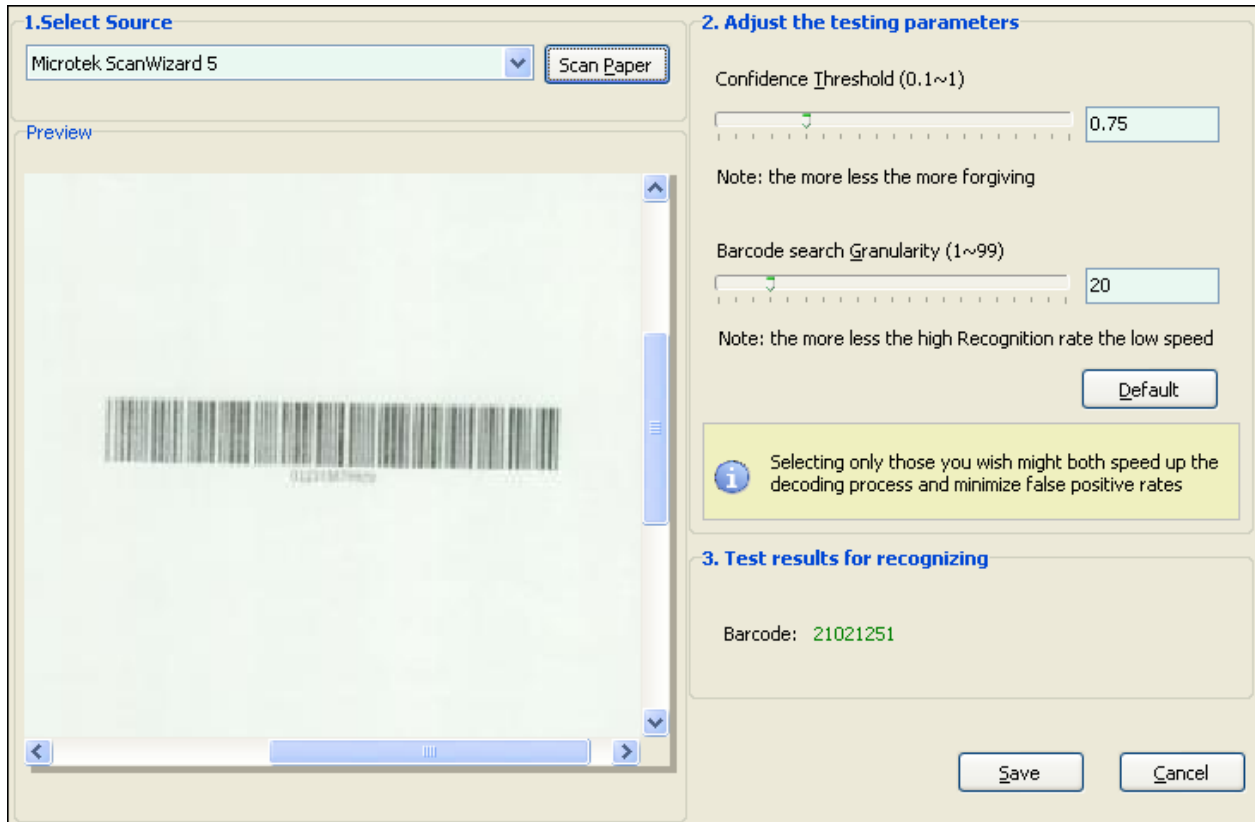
1.Select Source

Microtek ScanWizard 5

Scan Paper

Preview

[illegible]

2. Adjust the testing parameters

Confidence Threshold (0.1~1)

0.75

Note: the more less the more forgiving

Barcode search Granularity (1~99)

20

Note: the more less the high Recognition rate the low speed

Default

Selecting only those you wish might both speed up the decoding process and minimize false positive rates

3. Test results for recognizing

Barcode: 21021251

Save

Cancel